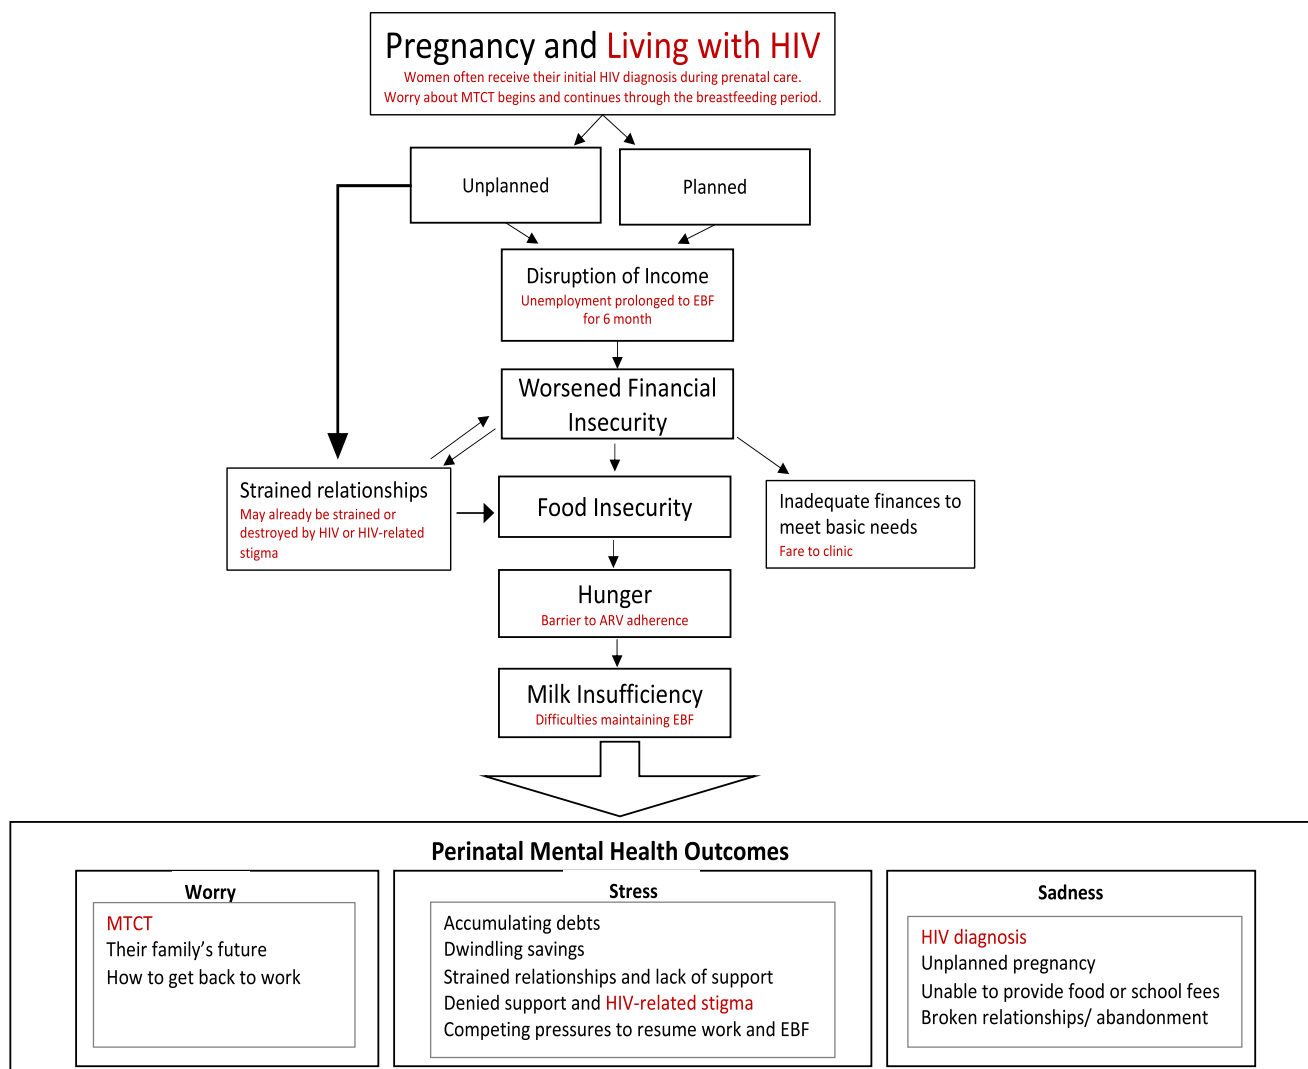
Pregnancy and Living with HIV
Women often receive their initial HIV diagnosis during prenatal care.
Worry about MTCT begins and continues through the breastfeeding period.

Unplanned

Planned

Disruption of Income
Unemployment prolonged to EBF for 6 month

Worsened Financial Insecurity

Strained relationships
May already be strained or destroyed by HIV or HIV-related stigma

Food Insecurity

Inadequate finances to meet basic needs
Fare to clinic

Hunger
Barrier to ARV adherence

Milk Insufficiency
Difficulties maintaining EBF

Perinatal Mental Health Outcomes

Worry
MTCT
Their family's future
How to get back to work

Stress
Accumulating debts
Dwindling savings
Strained relationships and lack of support
Denied support and HIV-related stigma
Competing pressures to resume work and EBF

Sadness
HIV diagnosis
Unplanned pregnancy
Unable to provide food or school fees
Broken relationships/ abandonment